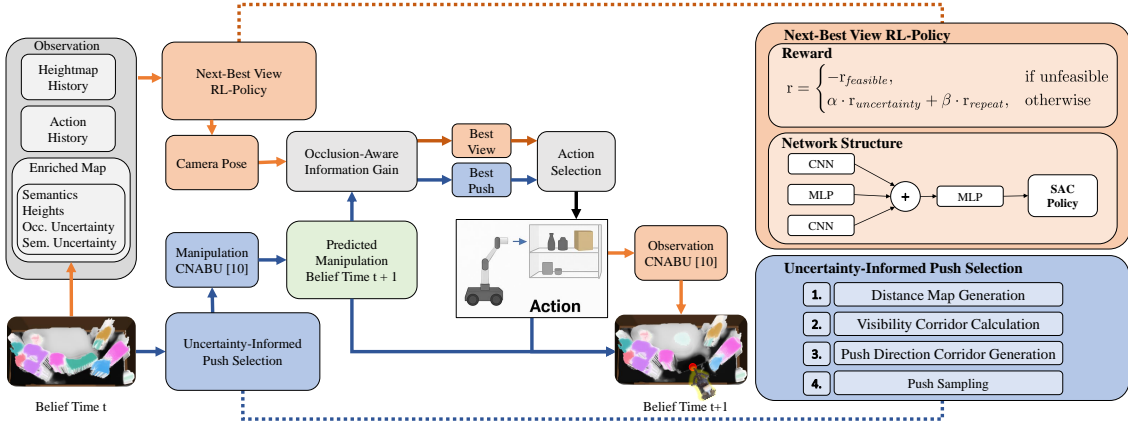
Observation

Heightmap History

Action History

Enriched Map

Semantics
Heights
Occ. Uncertainty
Sem. Uncertainty

Next-Best View RL-Policy

Camera Pose

Occlusion-Aware Information Gain

Best View

Best Push

Action Selection

Manipulation CNABU [10]

Predicted Manipulation Belief Time t + 1

Action

Observation CNABU [10]

Uncertainty-Informed Push Selection

Belief Time t

Belief Time t+1

Next-Best View RL-Policy

Reward

$r = \begin{cases} -r_{feasible}, & \text{if unfeasible} \\ \alpha \cdot r_{uncertainty} + \beta \cdot r_{repeat}, & \text{otherwise} \end{cases}$

Network Structure

CNN

MLP

CNN

+

MLP

SAC Policy

Uncertainty-Informed Push Selection

1. Distance Map Generation

2. Visibility Corridor Calculation

3. Push Direction Corridor Generation

4. Push Sampling